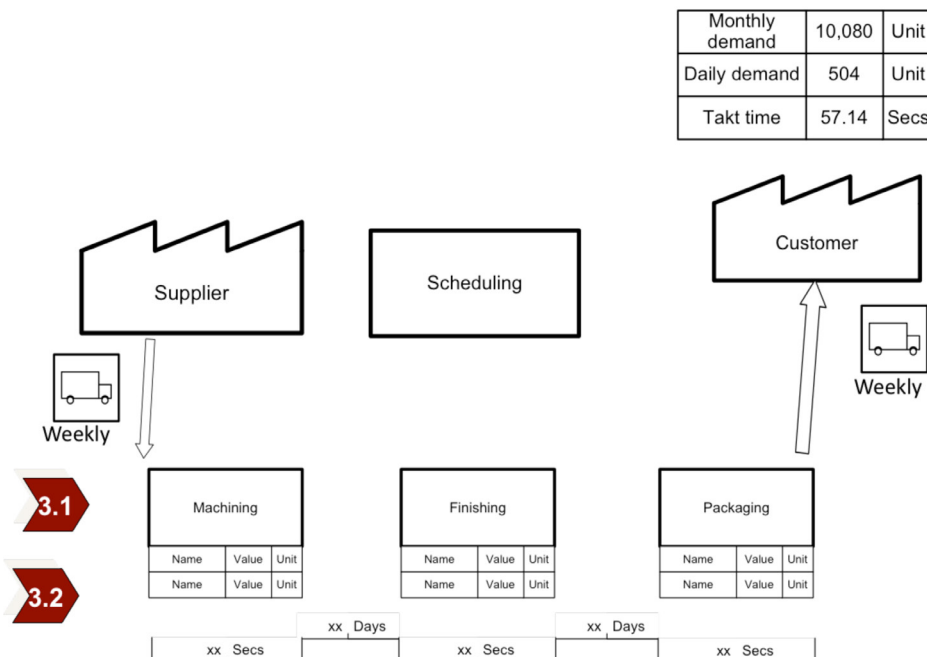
| Monthly demand | 10,080 | Unit |
|---|---|---|
| Daily demand | 504 | Unit |
| Takt time | 57.14 | Secs |

Supplier

Scheduling

Customer

Weekly

Weekly

3.1

Machining

| Name | Value | Unit |
|---|---|---|
| Name | Value | Unit |

Finishing

| Name | Value | Unit |
|---|---|---|
| Name | Value | Unit |

Packaging

| Name | Value | Unit |
|---|---|---|
| Name | Value | Unit |

3.2

xx Days

xx Days

xx Secs

xx Secs

xx Secs